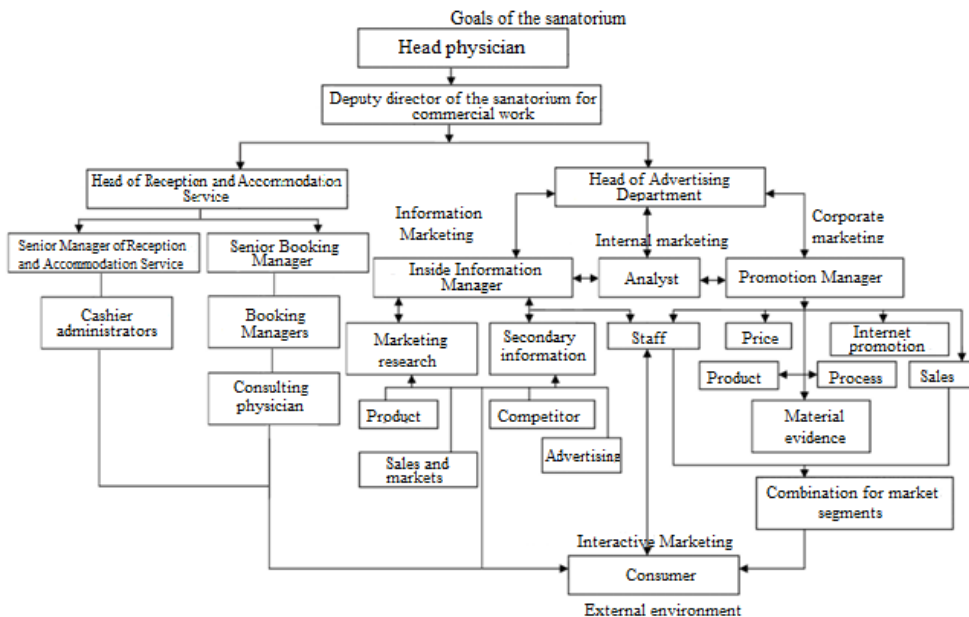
Goals of the sanatorium

Head physician

Deputy director of the sanatorium for commercial work

Head of Reception and Accommodation Service

Head of Advertising Department

Information Marketing

Internal marketing

Corporate marketing

Senior Manager of Reception and Accommodation Service

Senior Booking Manager

Inside Information Manager

Analyst

Promotion Manager

Cashier administrators

Booking Managers

Marketing research

Secondary information

Staff

Price

Internet promotion

Product

Process

Sales

Consulting physician

Product

Competitor

Material evidence

Sales and markets

Advertising

Combination for market segments

Interactive Marketing

Consumer

External environment